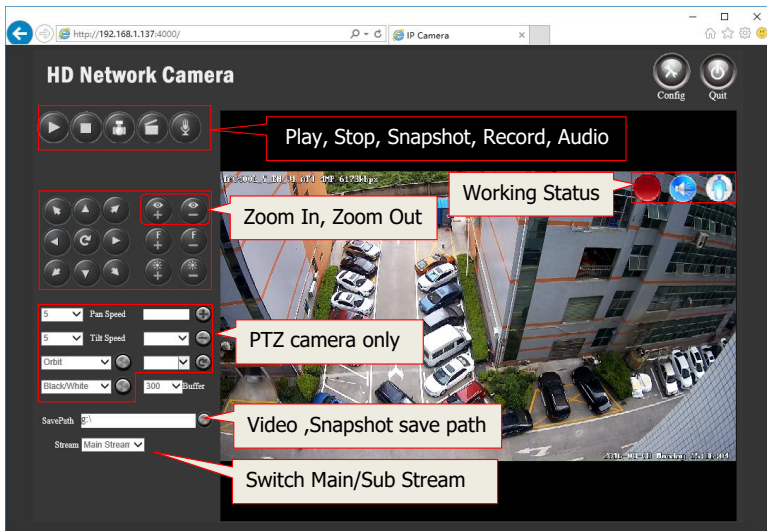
http://192.168.1.137:4000/
IP Camera

HD Network Camera

Config
Quit

Play, Stop, Snapshot, Record, Audio

Working Status

Zoom In, Zoom Out

5 Pan Speed
5 Tilt Speed
Orbit
Black/White
300 Buffer

PTZ camera only

SavePath E:\

Video ,Snapshot save path

Stream Main Stream

Switch Main/Sub Stream